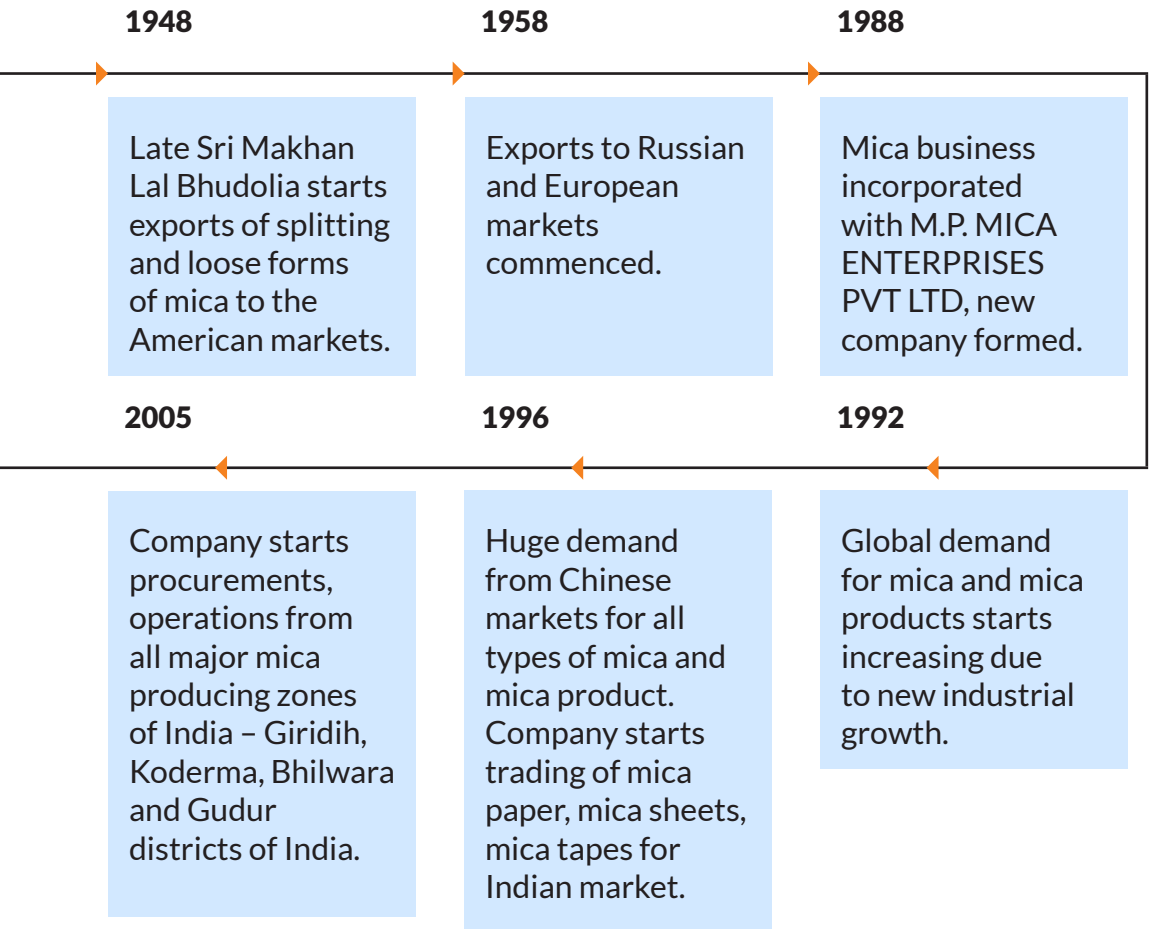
1948

Late Sri Makhan Lal Bhudolia starts exports of splitting and loose forms of mica to the American markets.

1958

Exports to Russian and European markets commenced.

1988

Mica business incorporated with M.P. MICA ENTERPRISES PVT LTD, new company formed.

1992

Global demand for mica and mica products starts increasing due to new industrial growth.

1996

Huge demand from Chinese markets for all types of mica and mica product. Company starts trading of mica paper, mica sheets, mica tapes for Indian market.

2005

Company starts procurements, operations from all major mica producing zones of India – Giridih, Koderma, Bhilwara and Gudur districts of India.